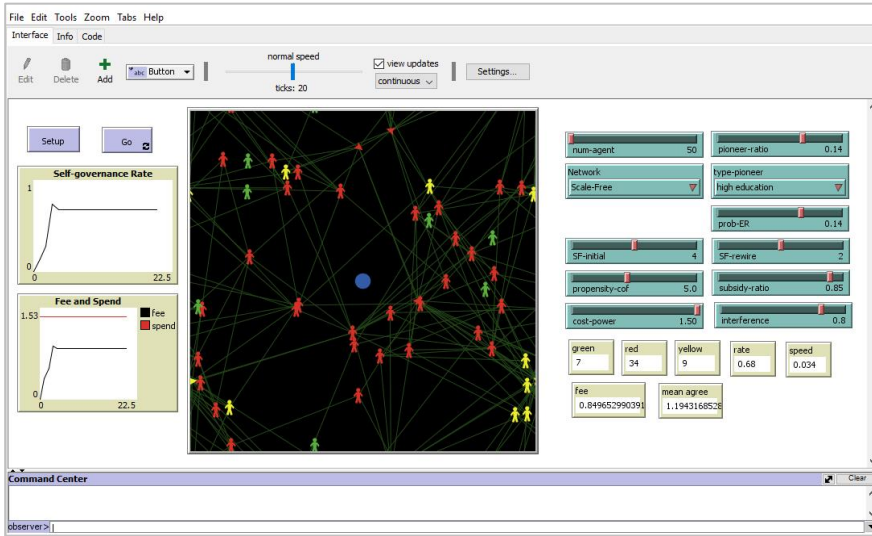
File Edit Tools Zoom Tabs Help

Interface Info Code

Edit Delete Add Button

normal speed

ticks: 20

view updates

continuous

Settings...

Setup

Go

Self-governance Rate

1

0

0

22.5

Fee and Spend

1.53

0

0

22.5

fee

spend

num-agent 50

pioneer-ratio 0.14

Network
Scale-Free

type-pioneer
high education

prob-ER 0.14

SF-initial 4

SF-rewire 2

propensity-cof 5.0

subsidy-ratio 0.85

cost-power 1.50

interference 0.8

green
7

red
34

yellow
9

rate
0.68

speed
0.034

fee
0.849652990391

mean agree
1.19431685​28

Command Center

Clear

observer>